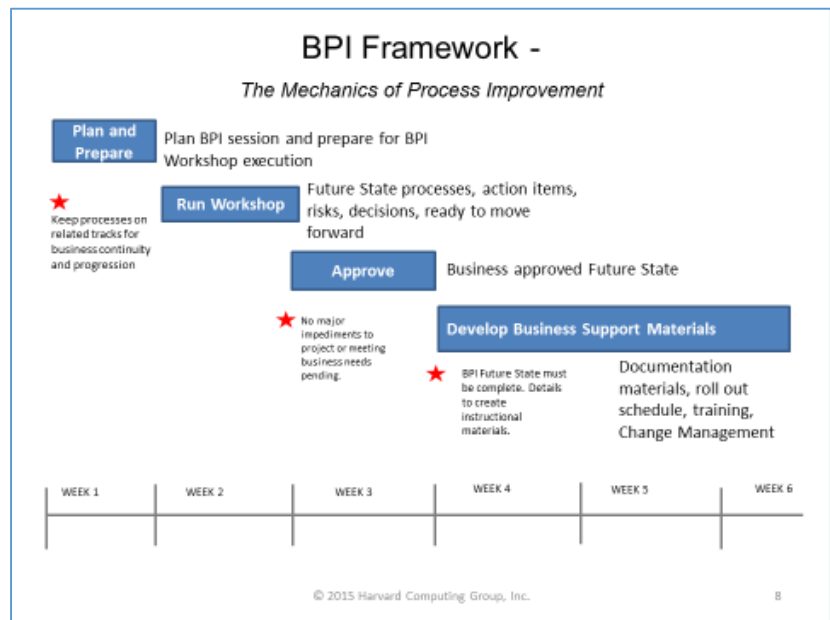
BPI Framework -

The Mechanics of Process Improvement

Plan and Prepare

Plan BPI session and prepare for BPI Workshop execution

Keep processes on related tracks for business continuity and progression

Run Workshop

Future State processes, action items, risks, decisions, ready to move forward

Approve

Business approved Future State

No major impediments to project or meeting business needs pending.

Develop Business Support Materials

BPI Future State must be complete. Details to create instructional materials.

Documentation materials, roll out schedule, training, Change Management

| WEEK 1 | WEEK 2 | WEEK 3 | WEEK 4 | WEEK 5 | WEEK 6 |
|---|---|---|---|---|---|
| | | | | | |

© 2015 Harvard Computing Group, Inc.

8